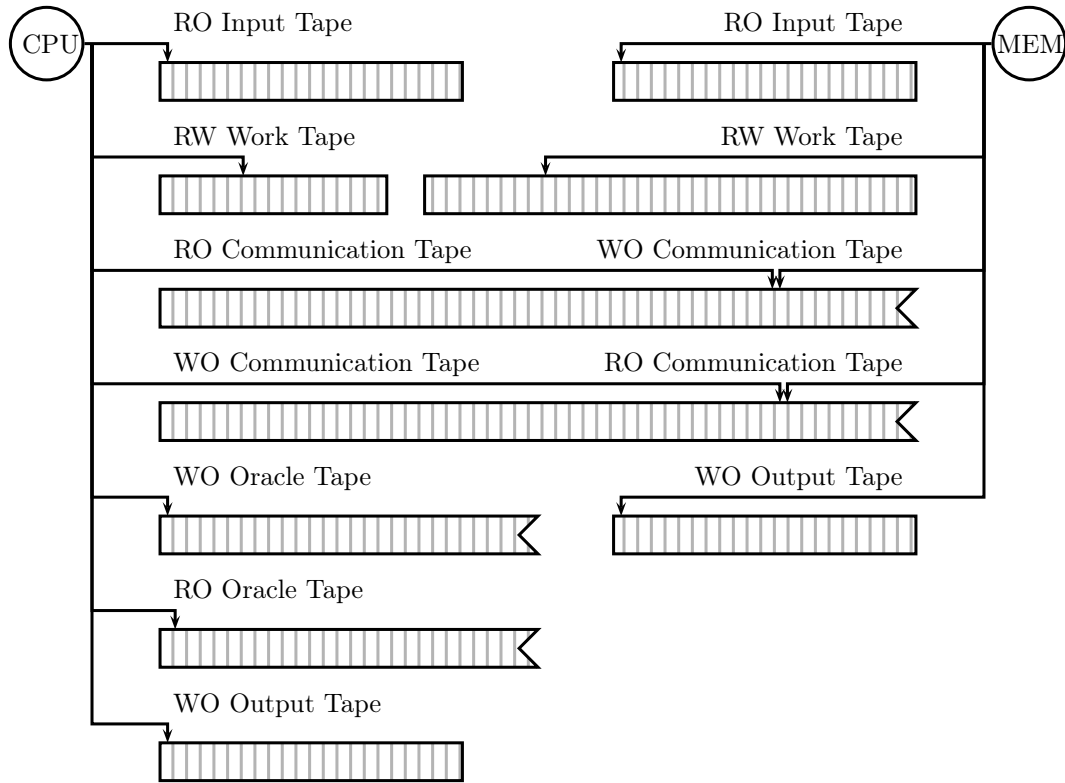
CPU

RO Input Tape

RO Input Tape

MEM

RW Work Tape

RW Work Tape

RO Communication Tape

WO Communication Tape

WO Communication Tape

RO Communication Tape

WO Oracle Tape

WO Output Tape

RO Oracle Tape

WO Output Tape